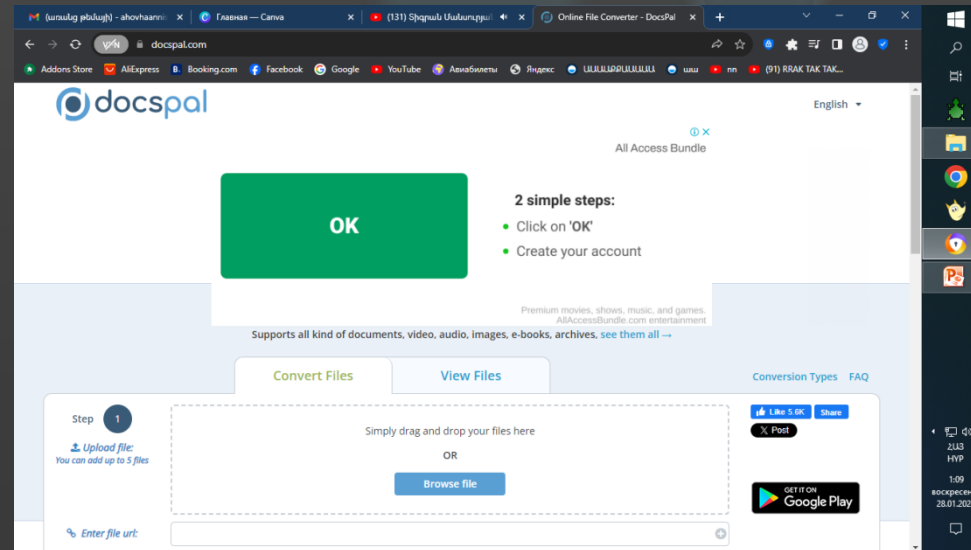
(առանց թեմայի) - ahovhaanni
Главная — Canva
(131) Տիգրան Մանսուրյան
Online File Converter - DocsPal
+
docspal.com
Addons Store
AliExpress
Booking.com
Facebook
Google
YouTube
Авиабилеты
Яндекс
ԱՍԱԱՔՊԱԱԱԱԱ
աա
nn
(91) RRAK TAK TAK...

docspal
English

All Access Bundle
OK
2 simple steps:
Click on 'OK'
Create your account
Premium movies, shows, music, and games. AllAccessBundle.com entertainment

Supports all kind of documents, video, audio, images, e-books, archives, see them all →

Convert Files
View Files
Conversion Types
FAQ

Step 1
Upload file:
You can add up to 5 files
Simply drag and drop your files here
OR
Browse file
Like 5.6K
Share
Post
GET IT ON Google Play
Enter file url:

ՀԱՅ
HYP
1:09
воскресен
28.01.202